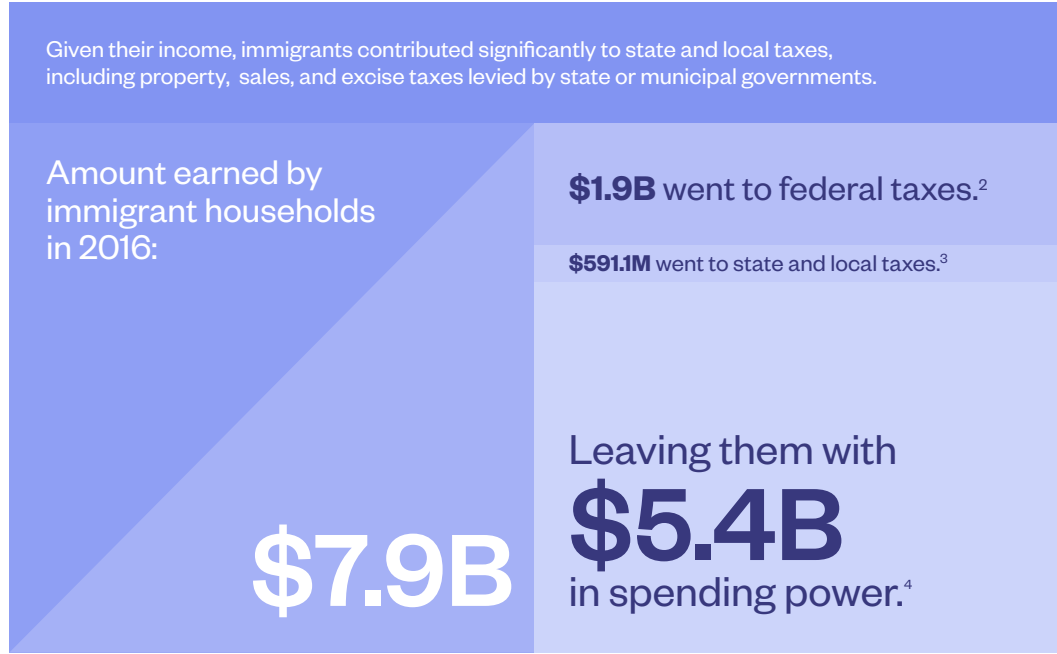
Given their income, immigrants contributed significantly to state and local taxes, including property, sales, and excise taxes levied by state or municipal governments.

Amount earned by immigrant households in 2016:

$7.9B

**$1.9B** went to federal taxes.$^2$

**$591.1M** went to state and local taxes.$^3$

Leaving them with

$5.4B

in spending power.$^4$